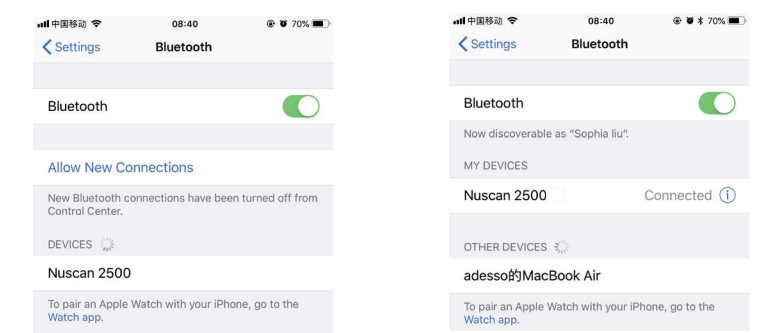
中国移动 08:40 70%

Settings Bluetooth

Bluetooth

Allow New Connections

New Bluetooth connections have been turned off from Control Center.

DEVICES

Nuscan 2500

To pair an Apple Watch with your iPhone, go to the Watch app.

中国移动 08:40 70%

Settings Bluetooth

Bluetooth

Now discoverable as "Sophia liu".

MY DEVICES

Nuscan 2500 Connected

OTHER DEVICES

adesso的MacBook Air

To pair an Apple Watch with your iPhone, go to the Watch app.